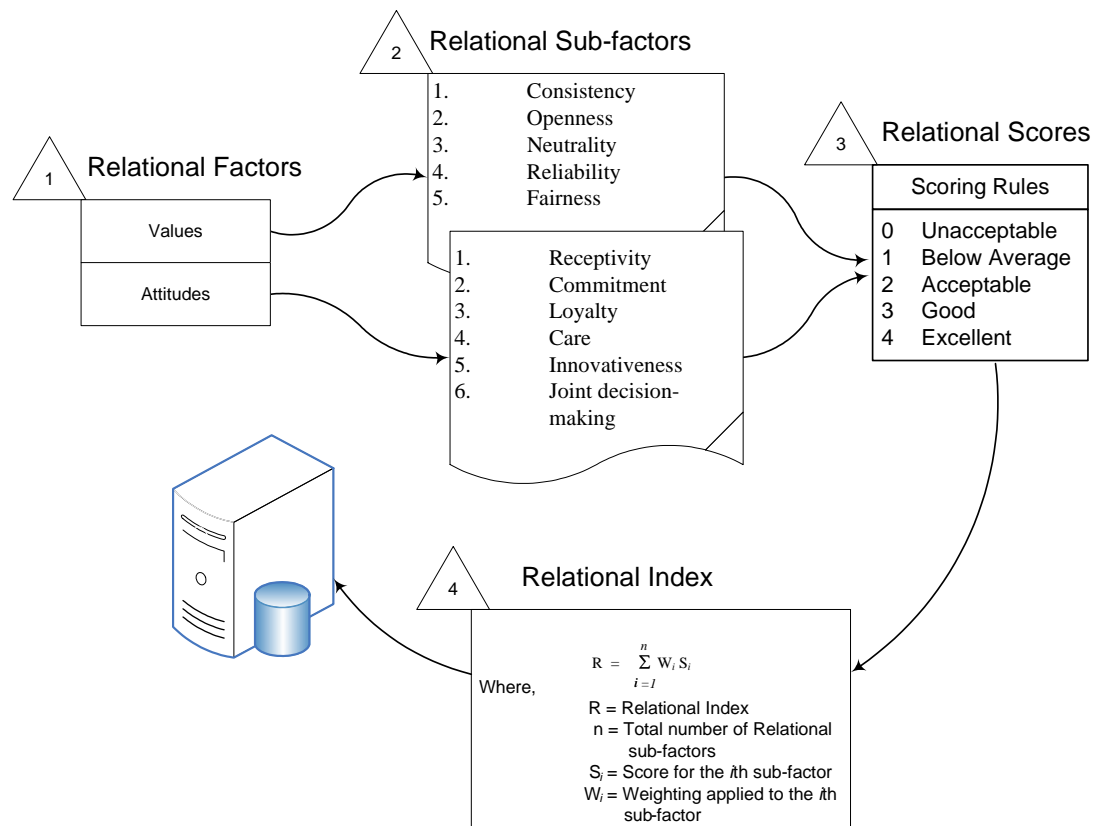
2 Relational Sub-factors

1. Consistency
2. Openness
3. Neutrality
4. Reliability
5. Fairness

1. Receptivity
2. Commitment
3. Loyalty
4. Care
5. Innovativeness
6. Joint decision-making

1 Relational Factors

| Values |
|---|
| Attitudes |

3 Relational Scores

| Scoring Rules |
|---|
| 0 Unacceptable |
| 1 Below Average |
| 2 Acceptable |
| 3 Good |
| 4 Excellent |

4 Relational Index

$R = \sum_{i=1}^{n} W_i S_i$

Where,
R = Relational Index
n = Total number of Relational sub-factors
$S_i$ = Score for the $i$th sub-factor
$W_i$ = Weighting applied to the $i$th sub-factor